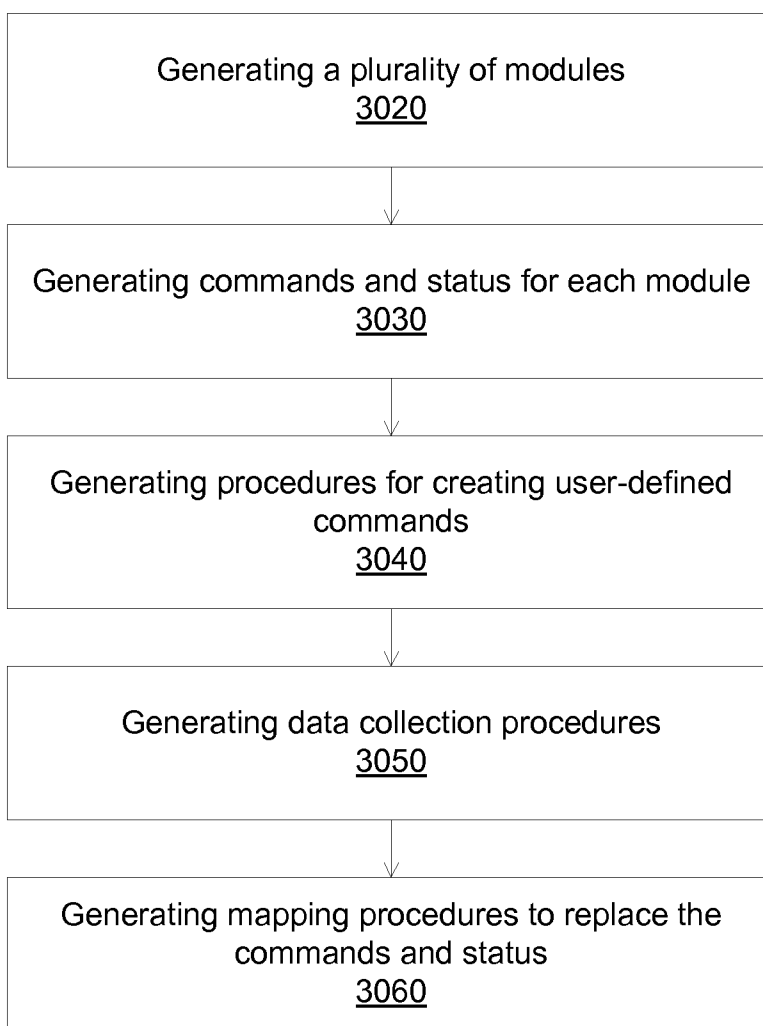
Generating a plurality of modules
3020

Generating commands and status for each module
3030

Generating procedures for creating user-defined commands
3040

Generating data collection procedures
3050

Generating mapping procedures to replace the commands and status
3060